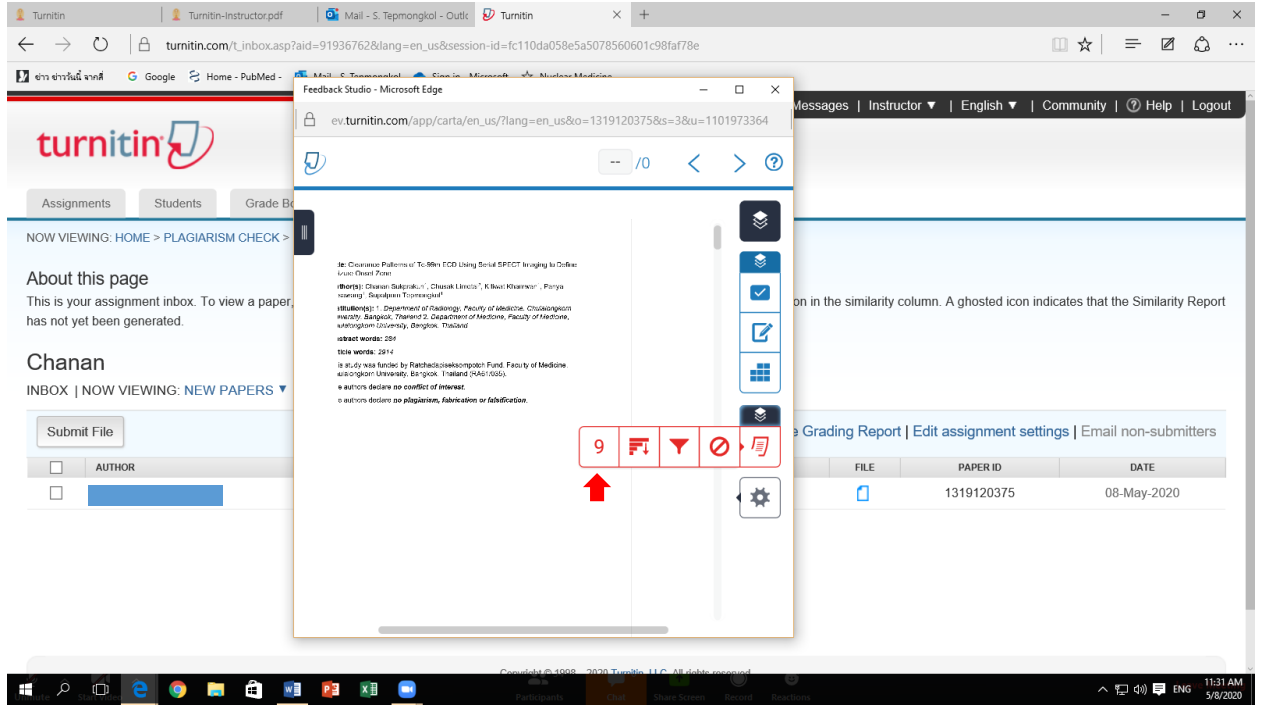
Turnitin | Turnitin-Instructor.pdf | Mail - S. Tepmongkol - Outlo | Turnitin

turnitin.com/t_inbox.asp?aid=91936762&lang=en_us&session-id=fc110da058e5a5078560601c98faf78e

ข่าว ข่าววันนี้ ลาสด์ | Google | Home - PubMed - | Mail - S. Tepmongkol | Sign in - Microsoft | Nuclear Medicine

Messages | Instructor ▼ | English ▼ | Community | ? Help | Logout

turnitin

Assignments | Students | Grade Bo

NOW VIEWING: HOME > PLAGIARISM CHECK >

About this page
This is your assignment inbox. To view a paper, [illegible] on in the similarity column. A ghosted icon indicates that the Similarity Report has not yet been generated.

Chanan
INBOX | NOW VIEWING: NEW PAPERS ▼

Submit File

e Grading Report | Edit assignment settings | Email non-submitters

| | AUTHOR | FILE | PAPER ID | DATE |
|---|---|---|---|---|
| | | | 1319120375 | 08-May-2020 |

Feedback Studio - Microsoft Edge
ev.turnitin.com/app/carta/en_us/?lang=en_us&o=1319120375&s=3&u=1101973364

-- /0

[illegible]le: Clearance Patterns of Tc-99m ECD Using Serial SPECT Imaging to Define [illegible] Zone
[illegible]thor(s): Chanan Sukprakun, Chusak Limotai, Kittiwat Khamwan, Panya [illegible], Supatporn Tepmongkol
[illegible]stitution(s): 1. Department of Radiology, Faculty of Medicine, Chulalongkorn University, Bangkok, Thailand 2. Department of Medicine, Faculty of Medicine, Chulalongkorn University, Bangkok, Thailand
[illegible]stract words: 284
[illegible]ticle words: 2914
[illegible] study was funded by Ratchadapiseksompotch Fund, Faculty of Medicine, Chulalongkorn University, Bangkok, Thailand (RA61/095).
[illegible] authors declare no conflict of interest.
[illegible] authors declare no plagiarism, fabrication or falsification.

9

Copyright © 1998 – 2020 Turnitin, LLC. All rights reserved.

Participants | Chat | Share Screen | Record | Reactions

ENG 11:31 AM 5/8/2020